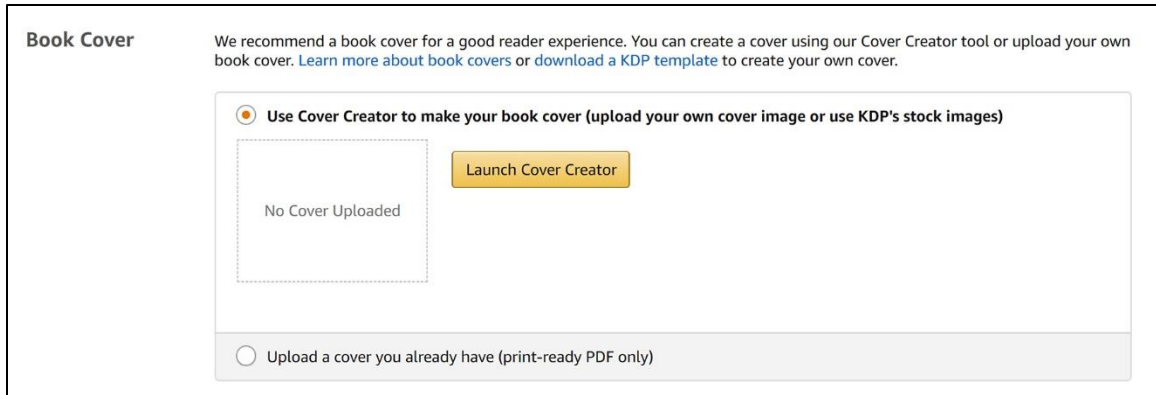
Book Cover

We recommend a book cover for a good reader experience. You can create a cover using our Cover Creator tool or upload your own book cover. Learn more about book covers or download a KDP template to create your own cover.

Use Cover Creator to make your book cover (upload your own cover image or use KDP's stock images)

No Cover Uploaded

Launch Cover Creator

Upload a cover you already have (print-ready PDF only)